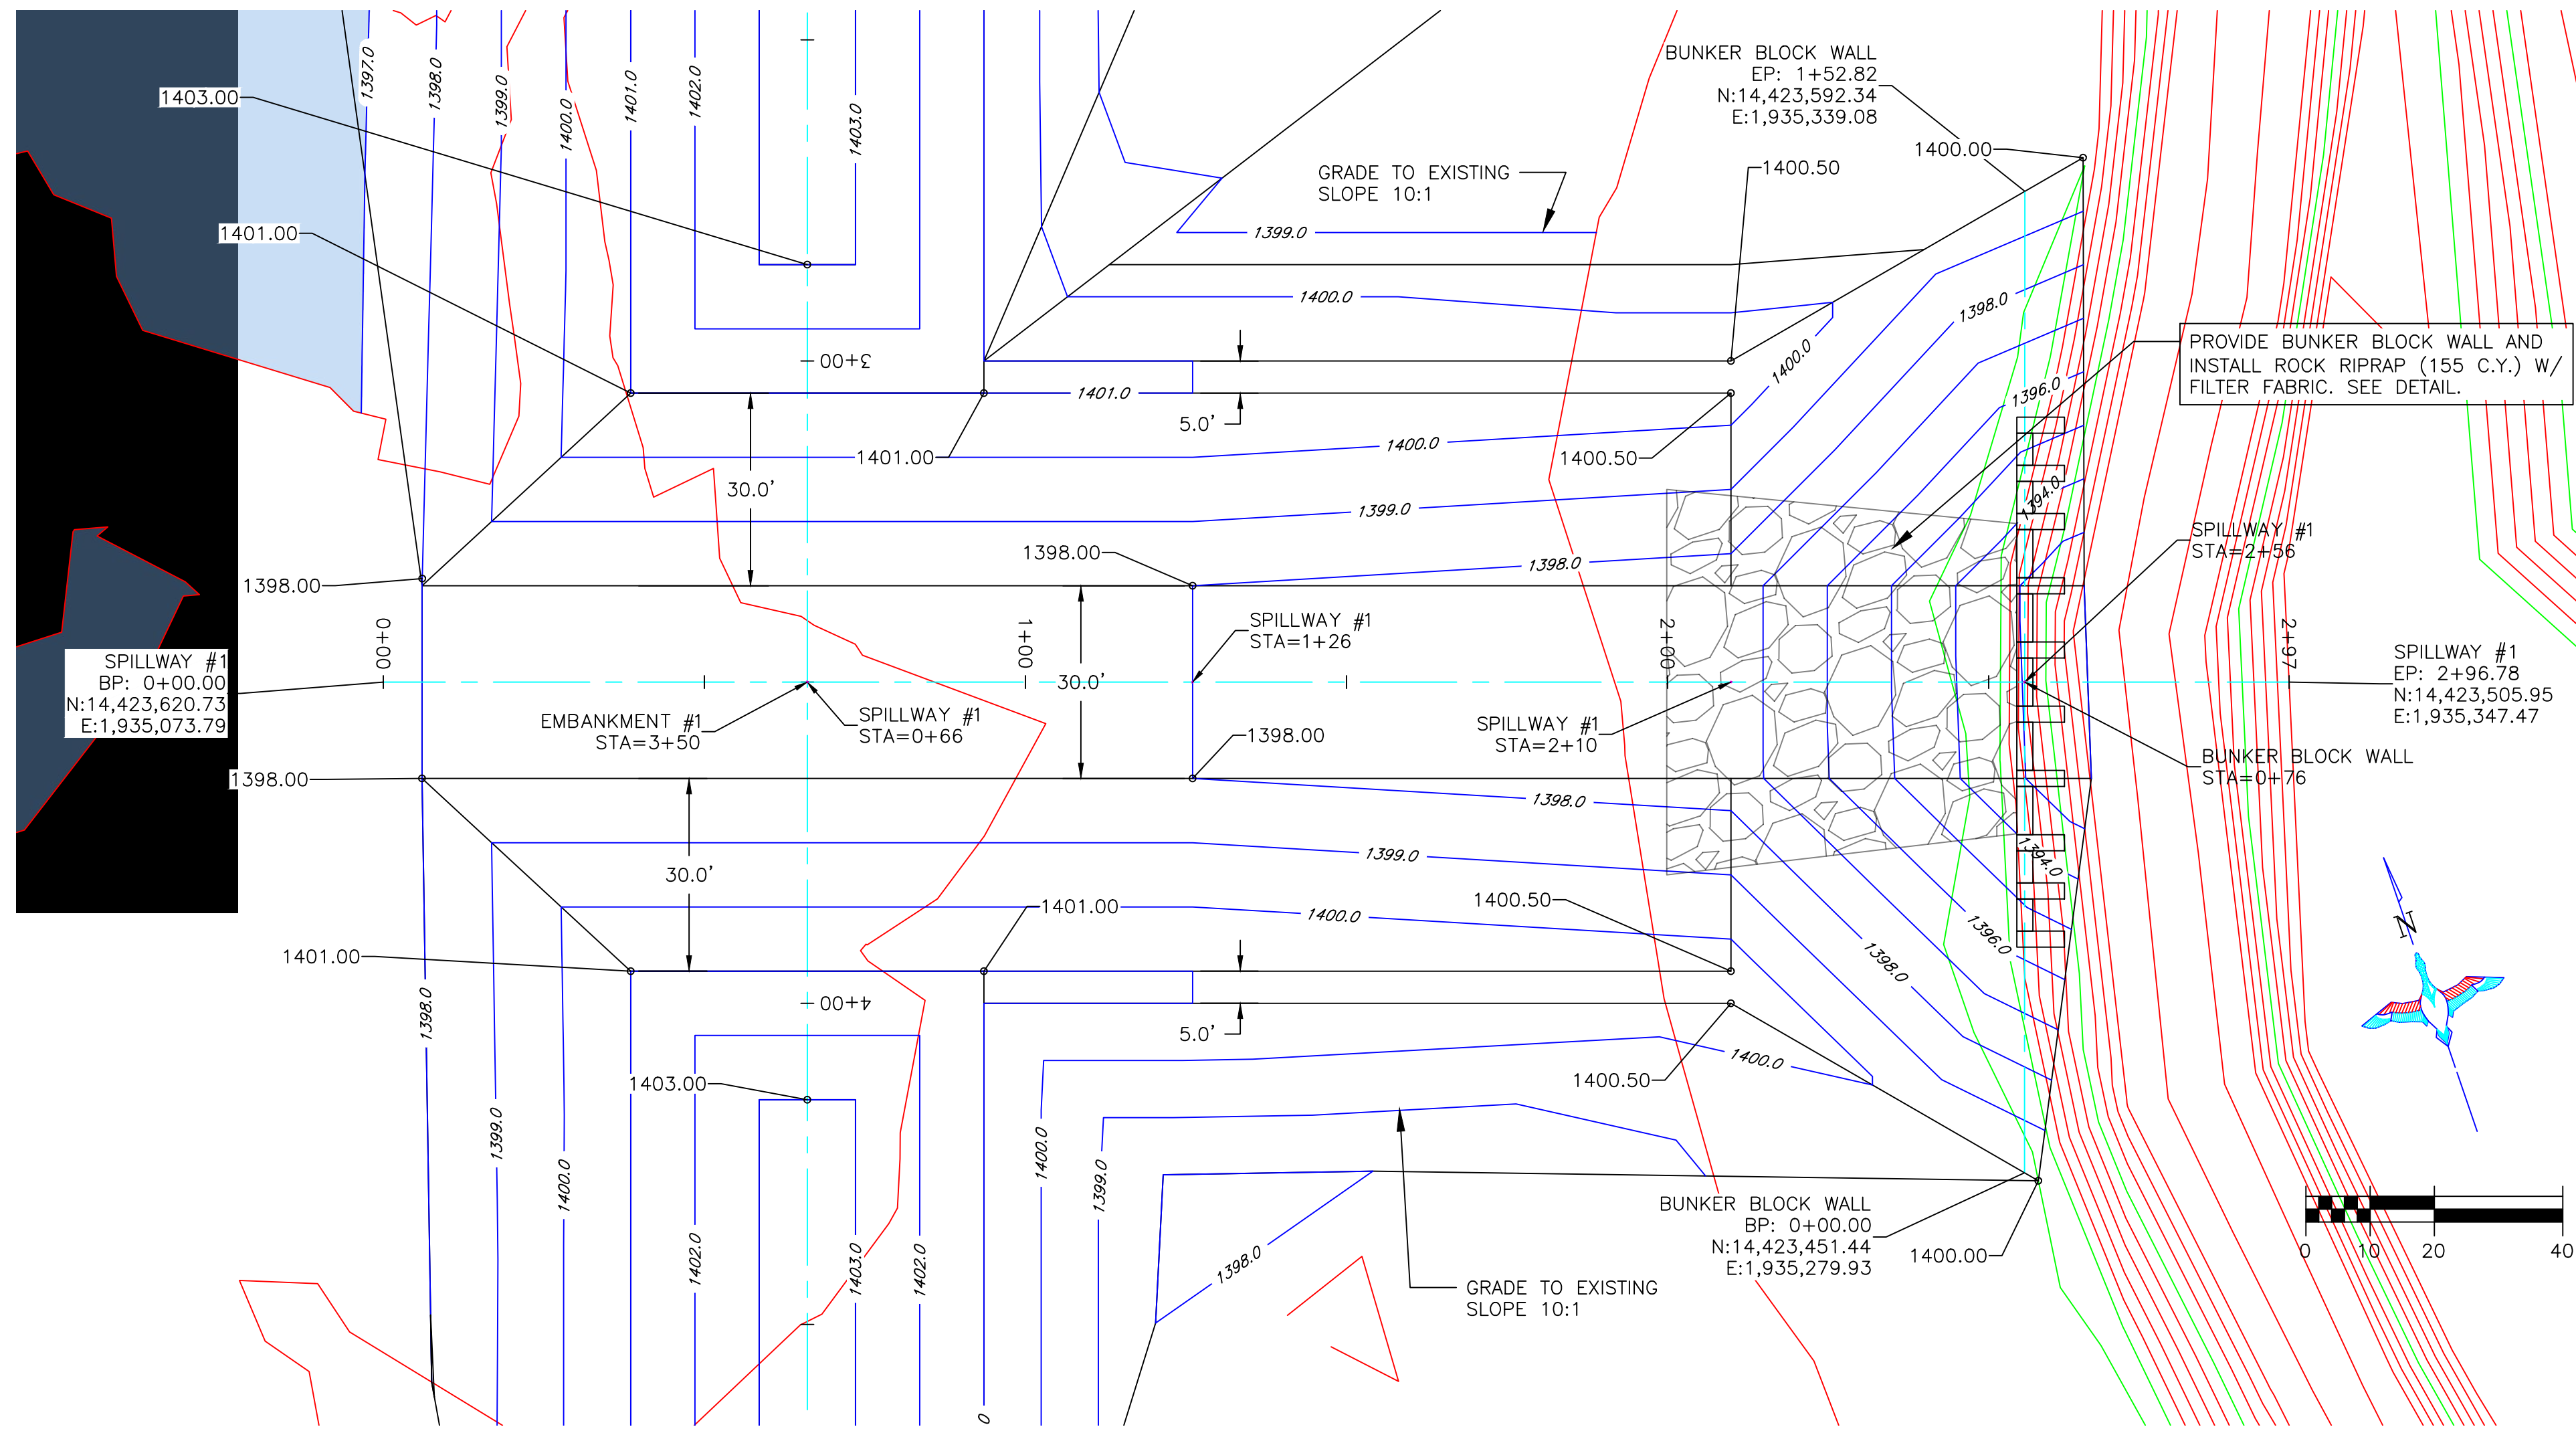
1403.00

1401.00

1397.0
1398.0
1399.0
1400.0
1401.0
1402.0
1403.0

3+00

BUNKER BLOCK WALL
EP: 1+52.82
N:14,423,592.34
E:1,935,339.08

1400.00

1400.50

GRADE TO EXISTING
SLOPE 10:1

1399.0

1400.0

1398.0

1400.0

1396.0

PROVIDE BUNKER BLOCK WALL AND INSTALL ROCK RIPRAP (155 C.Y.) W/ FILTER FABRIC. SEE DETAIL.

1401.0

5.0'

1400.0

1400.50

1401.00

30.0'

1399.0

1394.0

SPILLWAY #1
STA=2+56

1398.00

1398.0

1398.00

0+00

1+00

2+00

2+97

SPILLWAY #1
STA=1+26

SPILLWAY #1
BP: 0+00.00
N:14,423,620.73
E:1,935,073.79

30.0'

SPILLWAY #1
EP: 2+96.78
N:14,423,505.95
E:1,935,347.47

EMBANKMENT #1
STA=3+50

SPILLWAY #1
STA=0+66

1398.00

SPILLWAY #1
STA=2+10

BUNKER BLOCK WALL
STA=0+76

1398.00

1398.0

1399.0

30.0'

1394.0

1401.00

1400.0

1400.50

1396.0

1398.0

N

1401.00

4+00

5.0'

1400.0

1403.00

1400.50

1398.0
1399.0
1400.0
1402.0
1403.0
1402.0
1400.0
1399.0

1398.0

BUNKER BLOCK WALL
BP: 0+00.00
N:14,423,451.44
E:1,935,279.93

1400.00

GRADE TO EXISTING
SLOPE 10:1

0 10 20 40

0